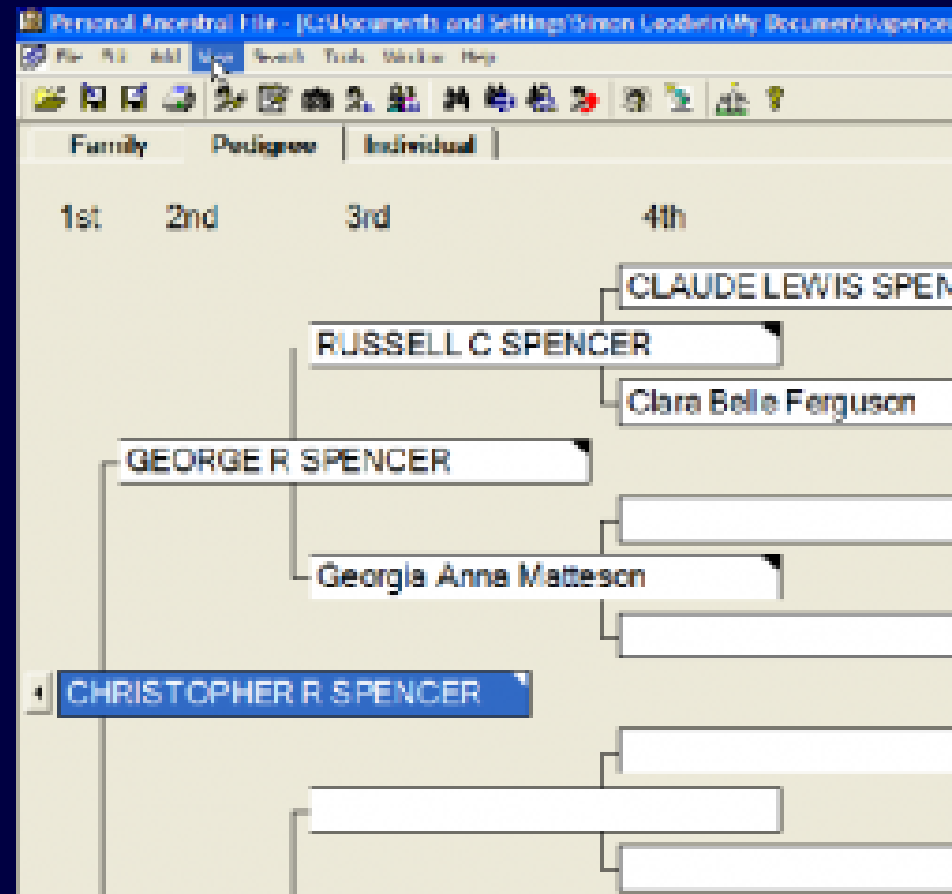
Personal Ancestral File - [C:\Documents and Settings\Simon Leader\My Documents\spence

File Edit Add View Search Tools Window Help

Family Pedigree Individual

1st 2nd 3rd 4th

CLAUDE LEWIS SPEN

RUSSELL C SPENCER

Clara Belle Ferguson

GEORGE R SPENCER

Georgia Anna Matteson

CHRISTOPHER R SPENCER